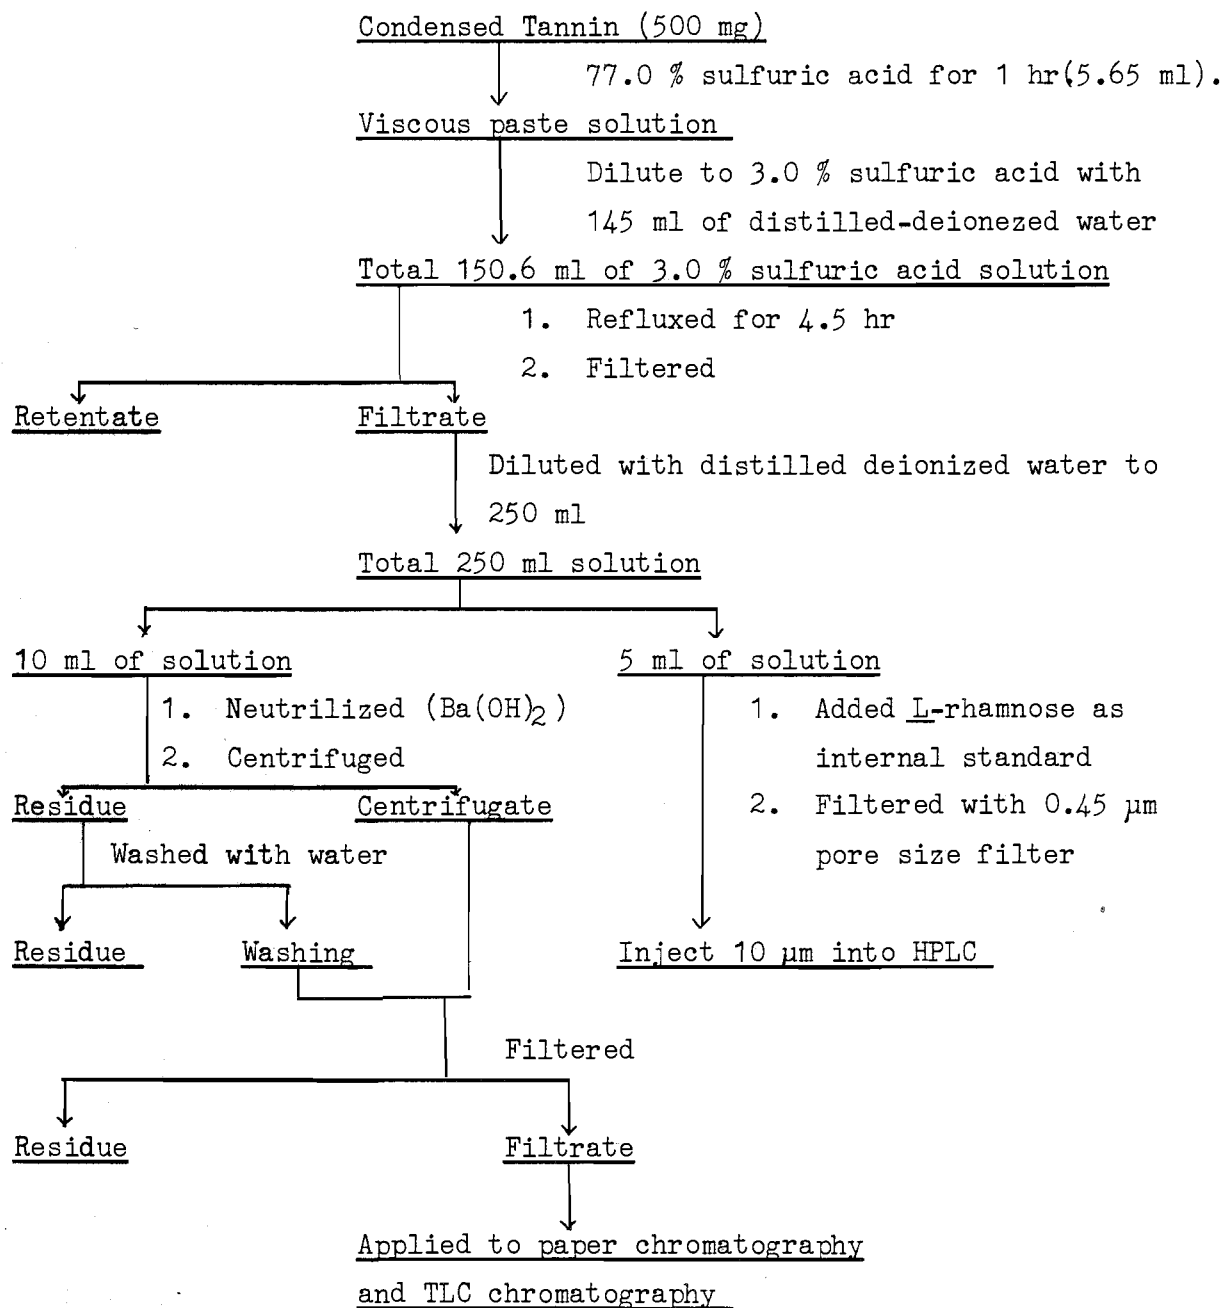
Condensed Tannin (500 mg)

77.0 % sulfuric acid for 1 hr(5.65 ml).

Viscous paste solution

Dilute to 3.0 % sulfuric acid with 145 ml of distilled-deionezed water

Total 150.6 ml of 3.0 % sulfuric acid solution

1. Refluxed for 4.5 hr
2. Filtered

Retentate

Filtrate

Diluted with distilled deionized water to 250 ml

Total 250 ml solution

10 ml of solution

1. Neutrilized ($Ba(OH)_2$)
2. Centrifuged

Residue

Centrifugate

Washed with water

Residue

Washing

5 ml of solution

1. Added L-rhamnose as internal standard
2. Filtered with 0.45 µm pore size filter

Inject 10 µm into HPLC

Filtered

Residue

Filtrate

Applied to paper chromatography and TLC chromatography